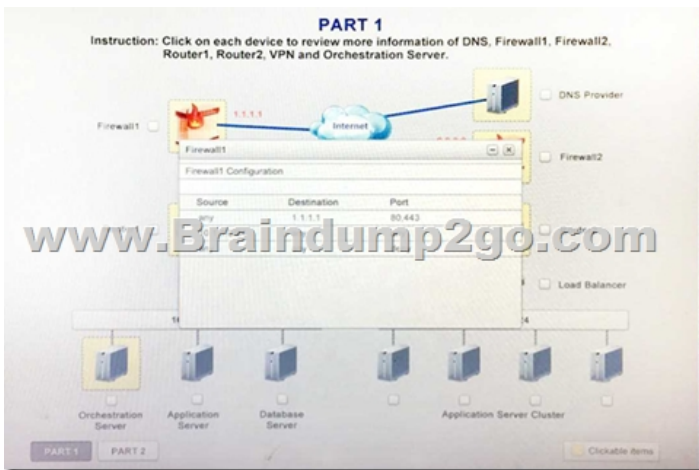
PART 1
Instruction: Click on each device to review more information of DNS, Firewall1, Firewall2, Router1, Router2, VPN and Orchestration Server.

Firewall1

1.1.1.1

Internet

DNS Provider

Firewall2

Firewall1

Firewall1 Configuration

| Source | Destination | Port |
|---|---|---|
| any | 1.1.1.1 | 80,443 |

www.Braindump2go.com

Load Balancer

Orchestration Server

Application Server

Database Server

Application Server Cluster

PART 1

PART 2

Clickable items